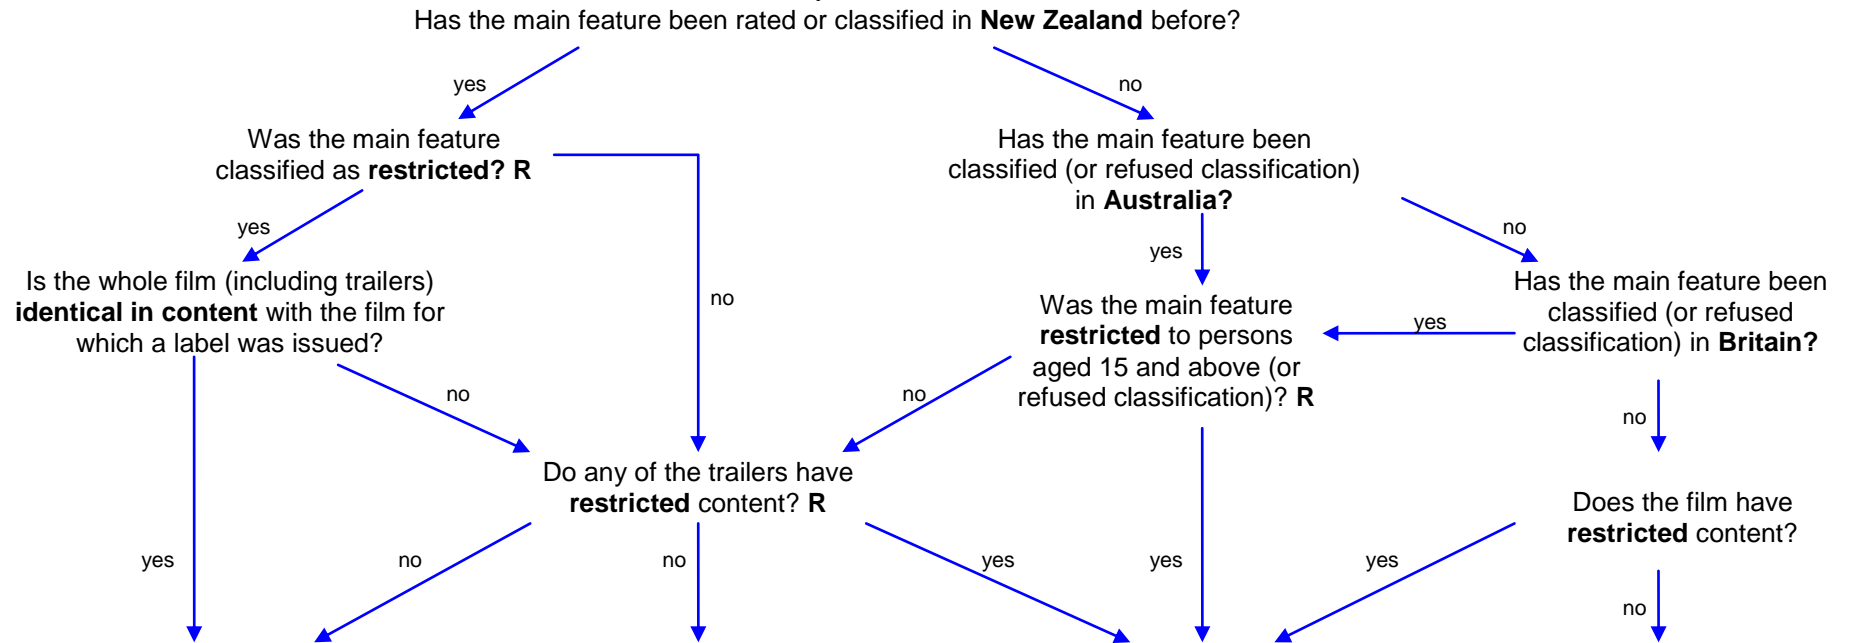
Has the main feature been rated or classified in **New Zealand** before?

yes

no

Was the main feature classified as **restricted? R**

Has the main feature been classified (or refused classification) in **Australia?**

yes

no

yes

no

Is the whole film (including trailers) **identical in content** with the film for which a label was issued?

Was the main feature **restricted** to persons aged 15 and above (or refused classification)? **R**

yes

Has the main feature been classified (or refused classification) in **Britain?**

no

no

no

Do any of the trailers have **restricted** content? **R**

Does the film have **restricted** content?

yes

no

no

yes

yes

yes

no